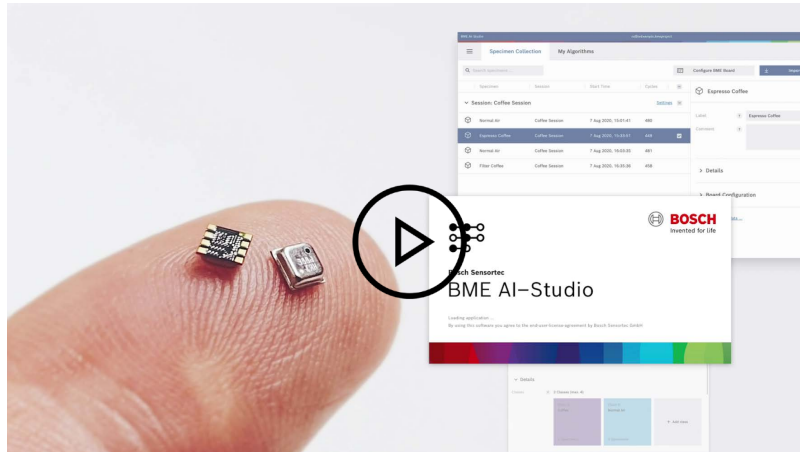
BME AI-Studio

Specimen Collection My Algorithms

Search specimen...

Configure BME Board

Import

Specimen Session Start Time Cycles

Session: Coffee Session

Settings

Normal Air Coffee Session 7 Aug 2020, 15:01:41 480

Espresso Coffee Coffee Session 7 Aug 2020, 15:03:01 468

Normal Air Coffee Session 7 Aug 2020, 15:03:30 481

Filter Coffee Coffee Session 7 Aug 2020, 15:05:26 458

Espresso Coffee

Label Espresso Coffee

Comment

Details

Board Configuration

BOSCH
Invented for life

Bosch Sensortec
BME AI–Studio

Loading application ...
By using this software you agree to the end-user license agreement by Bosch Sensortec GmbH

Details

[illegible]

Add class